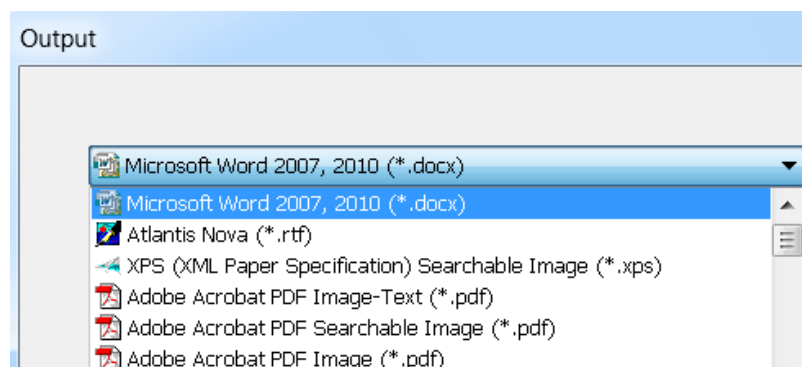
Output

Microsoft Word 2007, 2010 (*.docx)

Microsoft Word 2007, 2010 (*.docx)
Atlantis Nova (*.rtf)
XPS (XML Paper Specification) Searchable Image (*.xps)
Adobe Acrobat PDF Image-Text (*.pdf)
Adobe Acrobat PDF Searchable Image (*.pdf)
Adobe Acrobat PDF Image (*.pdf)